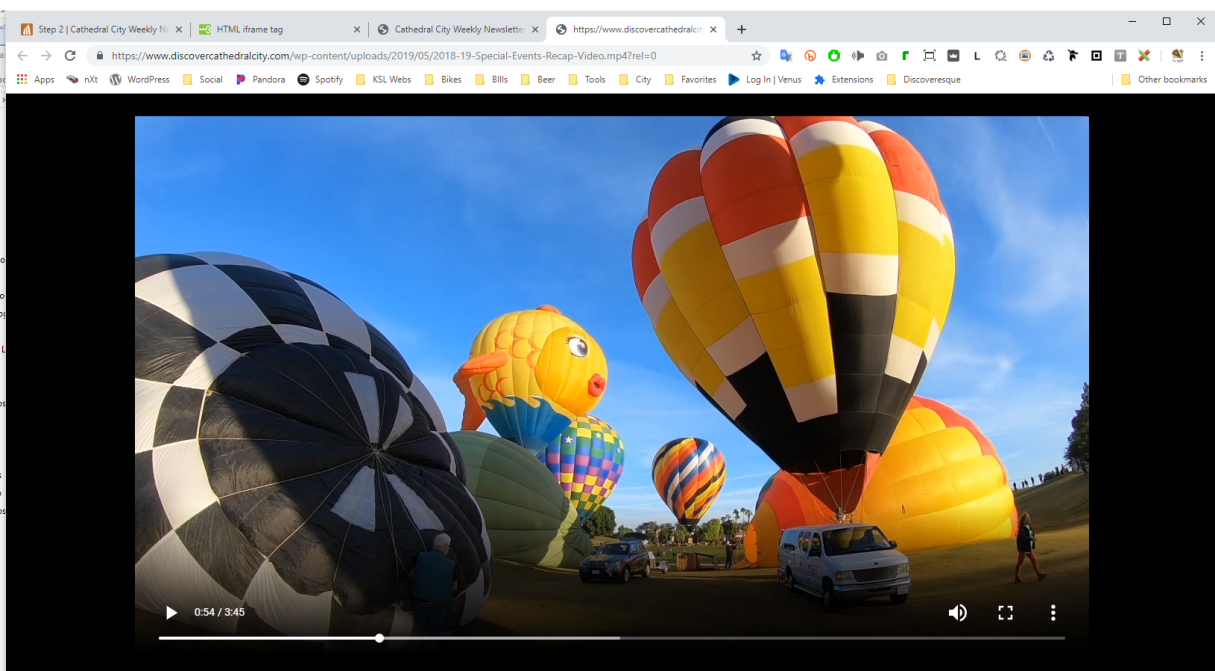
Step 2 | Cathedral City Weekly Ne ×
HTML iframe tag ×
Cathedral City Weekly Newslette ×
https://www.discovercathedralcit ×
+

https://www.discovercathedralcity.com/wp-content/uploads/2019/05/2018-19-Special-Events-Recap-Video.mp4?rel=0

Apps nXt WordPress Social Pandora Spotify KSL Webs Bikes Bills Beer Tools City Favorites Log In | Venus Extensions Discoveresque Other bookmarks

0:54 / 3:45